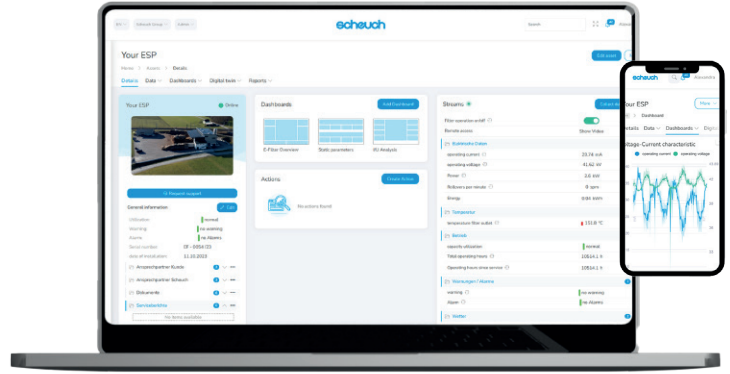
scheuch

Search

Your ESP

Home > Assets > Details

Details Data Dashboards Digital twin Reports

Edit asset

Your ESP

Online

Request support

General information

Edit

Utilization normal

Warning no warning

Alarm no Alarms

Serial number 0F - 0454125

Date of installation 11.10.2023

Ansprechpartner Kunde

Ansprechpartner Scheuch

Dokumente

Servicebericht

No items available

Dashboards

Add Dashboard

E-Filter Overview

Static parameters

EU Analysis

Actions

Create Action

No actions found

Streams

Filter operation on/off

Remote access

Show Video

Stichtdata Daten

operating current 25.16 mA

operating voltage 41.62 kV

Power 3.6 kW

Rollovers per minute 8 rpm

Energy 0.00 kWh

Temperatur

temperature filter outlet 133.8 °C

Betrieb

capacity utilization normal

Total operating hours 10514.1 h

Operating hours since service 10514.1 h

Warnungen / Alarme

warning no warning

Alarm no Alarms

Status

scheuch

Alexandra

Your ESP

More

Home > Assets > Dashboard

Details Data Dashboards Digital

Voltage-Current characteristic

operating current operating voltage